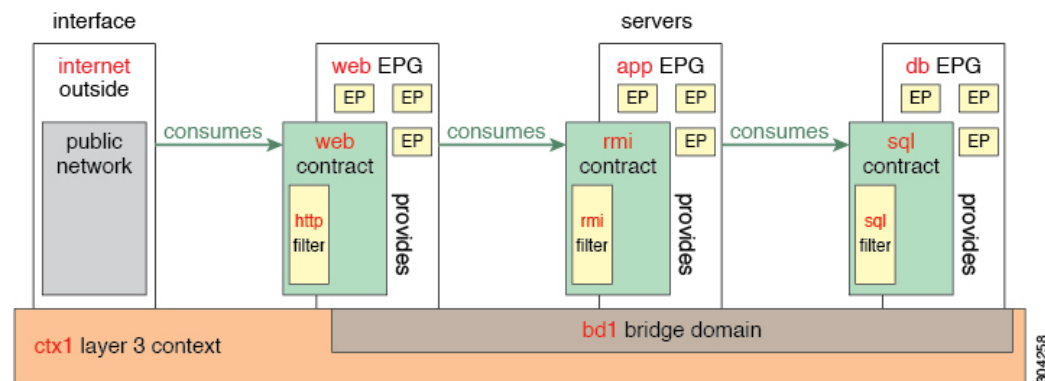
interface

servers

internet
outside

public
network

consumes

web EPG

EP EP

EP

web
contract

http
filter

provides

consumes

app EPG

EP EP

EP

rmi
contract

rmi
filter

provides

consumes

db EPG

EP EP

EP

sql
contract

sql
filter

provides

bd1 bridge domain

ctx1 layer 3 context

304258